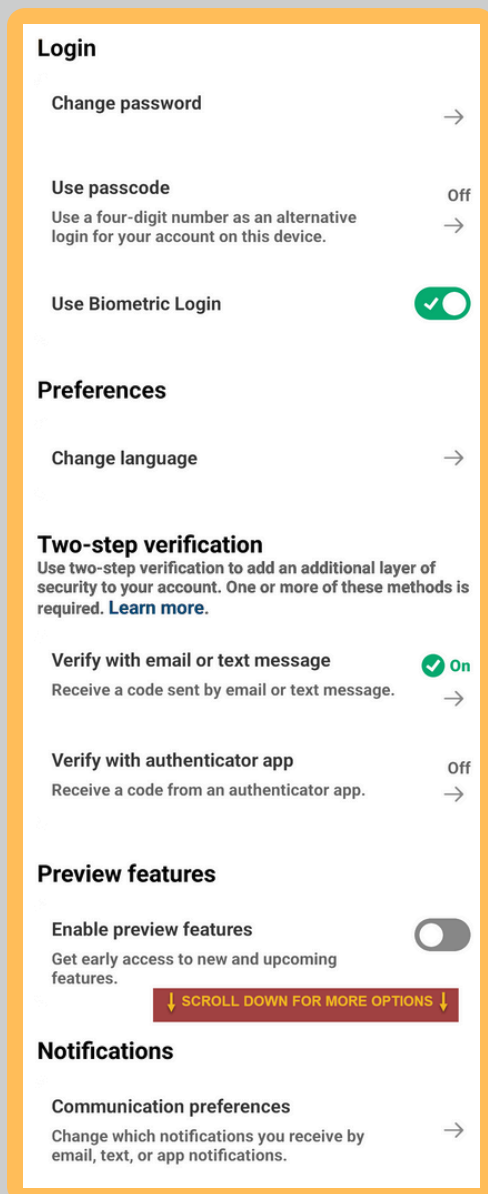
Login

Change password →

Use passcode
Use a four-digit number as an alternative login for your account on this device.
Off →

Use Biometric Login

Preferences

Change language →

Two-step verification
Use two-step verification to add an additional layer of security to your account. One or more of these methods is required. Learn more.

Verify with email or text message
Receive a code sent by email or text message.
On →

Verify with authenticator app
Receive a code from an authenticator app.
Off →

Preview features

Enable preview features
Get early access to new and upcoming features.

SCROLL DOWN FOR MORE OPTIONS

Notifications

Communication preferences
Change which notifications you receive by email, text, or app notifications.
→